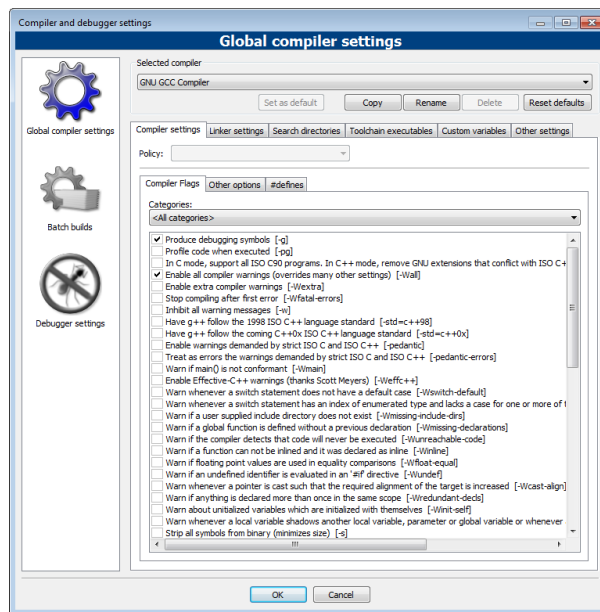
Compiler and debugger settings

Global compiler settings

Global compiler settings

Batch builds

Debugger settings

Selected compiler

GNU GCC Compiler

Set as default | Copy | Rename | Delete | Reset defaults

Compiler settings | Linker settings | Search directories | Toolchain executables | Custom variables | Other settings

Policy:

Compiler Flags | Other options | #defines

Categories:

<All categories>

Produce debugging symbols [-g]
Profile code when executed [-pg]
In C mode, support all ISO C90 programs. In C++ mode, remove GNU extensions that conflict with ISO C+
Enable all compiler warnings (overrides many other settings) [-Wall]
Enable extra compiler warnings [-Wextra]
Stop compiling after first error [-Wfatal-errors]
Inhibit all warning messages [-w]
Have g++ follow the 1998 ISO C++ language standard [-std=c++98]
Have g++ follow the coming C++0x ISO C++ language standard [-std=c++0x]
Enable warnings demanded by strict ISO C and ISO C++ [-pedantic]
Treat as errors the warnings demanded by strict ISO C and ISO C++ [-pedantic-errors]
Warn if main() is not conformant [-Wmain]
Enable Effective-C++ warnings (thanks Scott Meyers) [-Weffc++]
Warn whenever a switch statement does not have a default case [-Wswitch-default]
Warn whenever a switch statement has an index of enumerated type and lacks a case for one or more of t
Warn if a user supplied include directory does not exist [-Wmissing-include-dirs]
Warn if a global function is defined without a previous declaration [-Wmissing-declarations]
Warn if the compiler detects that code will never be executed [-Wunreachable-code]
Warn if a function can not be inlined and it was declared as inline [-Winline]
Warn if floating point values are used in equality comparisons [-Wfloat-equal]
Warn if an undefined identifier is evaluated in an '#if' directive [-Wundef]
Warn whenever a pointer is cast such that the required alignment of the target is increased [-Wcast-align]
Warn if anything is declared more than once in the same scope [-Wredundant-decls]
Warn about unitialized variables which are initialized with themselves [-Winit-self]
Warn whenever a local variable shadows another local variable, parameter or global variable or whenever
Strip all symbols from binary (minimizes size) [-s]

OK | Cancel